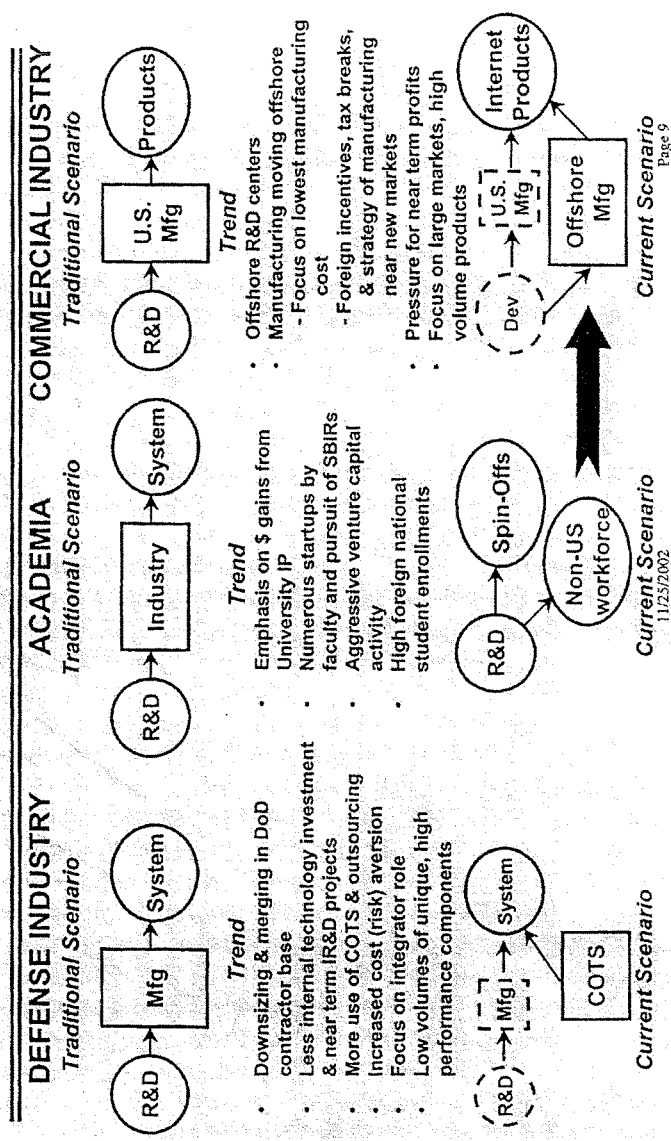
DEFENSE INDUSTRY
Traditional Scenario

R&D → Mfg → System

Trend
• Downsizing & merging in DoD contractor base
• Less internal technology investment & near term IR&D projects
• More use of COTS & outsourcing
• Increased cost (risk) aversion
• Focus on integrator role
• Low volumes of unique, high performance components

R&D → Mfg → System
COTS

Current Scenario

ACADEMIA
Traditional Scenario

R&D → Industry → System

Trend
• Emphasis on $ gains from University IP
• Numerous startups by faculty and pursuit of SBIRs
• Aggressive venture capital activity
• High foreign national student enrollments

R&D → Spin-Offs
Non-US workforce

Current Scenario
11/25/2002

COMMERCIAL INDUSTRY
Traditional Scenario

R&D → U.S. Mfg → Products

Trend
• Offshore R&D centers
• Manufacturing moving offshore
- Focus on lowest manufacturing cost
- Foreign incentives, tax breaks, & strategy of manufacturing near new markets
• Pressure for near term profits
• Focus on large markets, high volume products

Dev → U.S. Mfg
Offshore Mfg → Internet Products

Current Scenario
Page 9